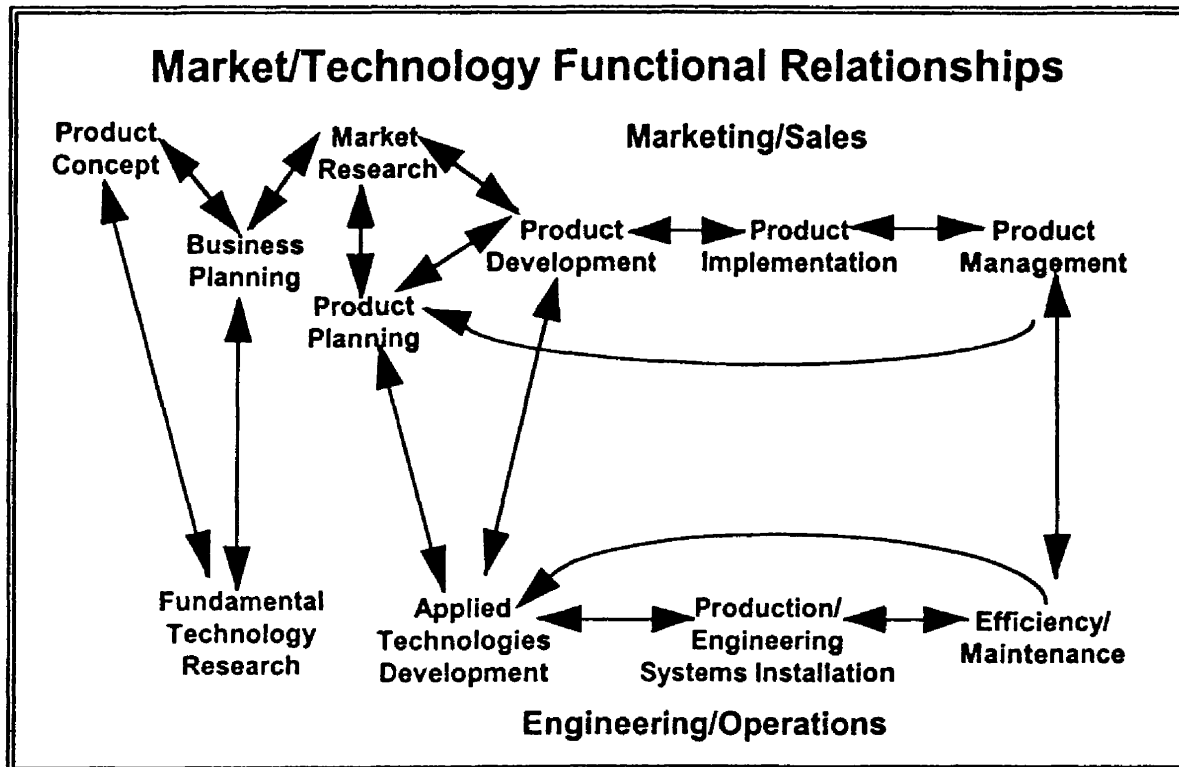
Market/Technology Functional Relationships

Product Concept

Market Research

Marketing/Sales

Business Planning

Product Development

Product Implementation

Product Management

Product Planning

Fundamental Technology Research

Applied Technologies Development

Production/ Engineering Systems Installation

Efficiency/ Maintenance

Engineering/Operations